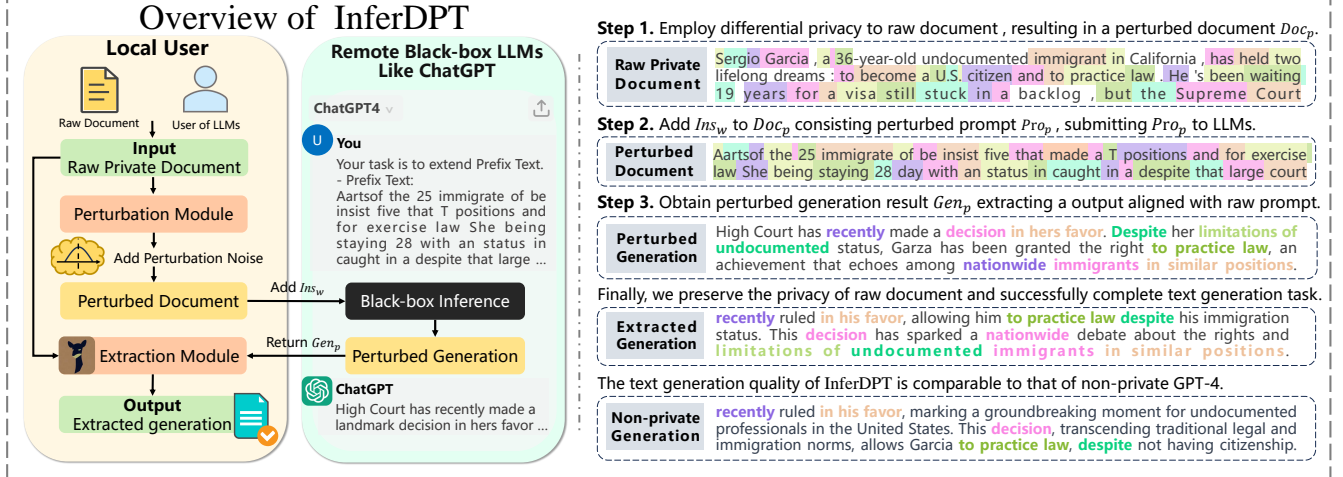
Overview of InferDPT

Local User

Raw Document

User of LLMs

Input
Raw Private Document

Perturbation Module

Add Perturbation Noise

Perturbed Document

Add $Ins_w$

Extraction Module

Return $Gen_p$

Output
Extracted generation

Remote Black-box LLMs Like ChatGPT

ChatGPT4

You

Your task is to extend Prefix Text.
- Prefix Text:
Aartsof the 25 immigrate of be insist five that T positions and for exercise law She being staying 28 with an status in caught in a despite that large ...

Black-box Inference

Perturbed Generation

ChatGPT

High Court has recently made a landmark decision in hers favor ...

Step 1. Employ differential privacy to raw document , resulting in a perturbed document $Doc_p$.

Raw Private Document

Sergio Garcia , a 36-year-old undocumented immigrant in California , has held two lifelong dreams : to become a U.S. citizen and to practice law . He 's been waiting 19 years for a visa still stuck in a backlog , but the Supreme Court

Step 2. Add $Ins_w$ to $Doc_p$ consisting perturbed prompt $Pro_p$ , submitting $Pro_p$ to LLMs.

Perturbed Document

Aartsof the 25 immigrate of be insist five that made a T positions and for exercise law She being staying 28 day with an status in caught in a despite that large court

Step 3. Obtain perturbed generation result $Gen_p$ extracting a output aligned with raw prompt.

Perturbed Generation

High Court has recently made a decision in hers favor. Despite her limitations of undocumented status, Garza has been granted the right to practice law, an achievement that echoes among nationwide immigrants in similar positions.

Finally, we preserve the privacy of raw document and successfully complete text generation task.

Extracted Generation

recently ruled in his favor, allowing him to practice law despite his immigration status. This decision has sparked a nationwide debate about the rights and limitations of undocumented immigrants in similar positions.

The text generation quality of InferDPT is comparable to that of non-private GPT-4.

Non-private Generation

recently ruled in his favor, marking a groundbreaking moment for undocumented professionals in the United States. This decision, transcending traditional legal and immigration norms, allows Garcia to practice law, despite not having citizenship.